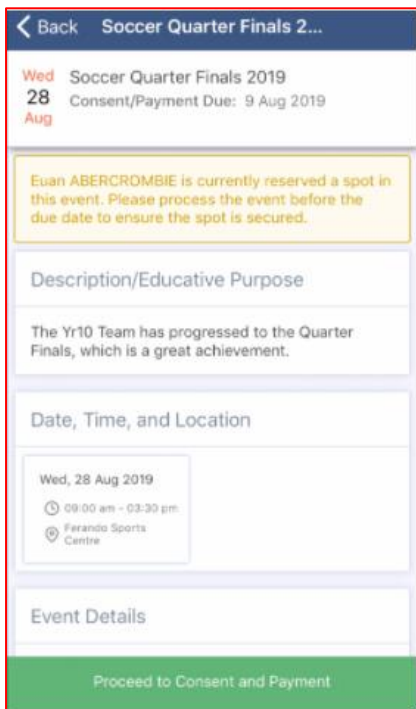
< Back Soccer Quarter Finals 2...

Wed
28
Aug

Soccer Quarter Finals 2019
Consent/Payment Due: 9 Aug 2019

Euan ABERCROMBIE is currently reserved a spot in this event. Please process the event before the due date to ensure the spot is secured.

Description/Educative Purpose

The Yr10 Team has progressed to the Quarter Finals, which is a great achievement.

Date, Time, and Location

Wed, 28 Aug 2019
09:00 am - 03:30 pm
Ferando Sports Centre

Event Details

Proceed to Consent and Payment